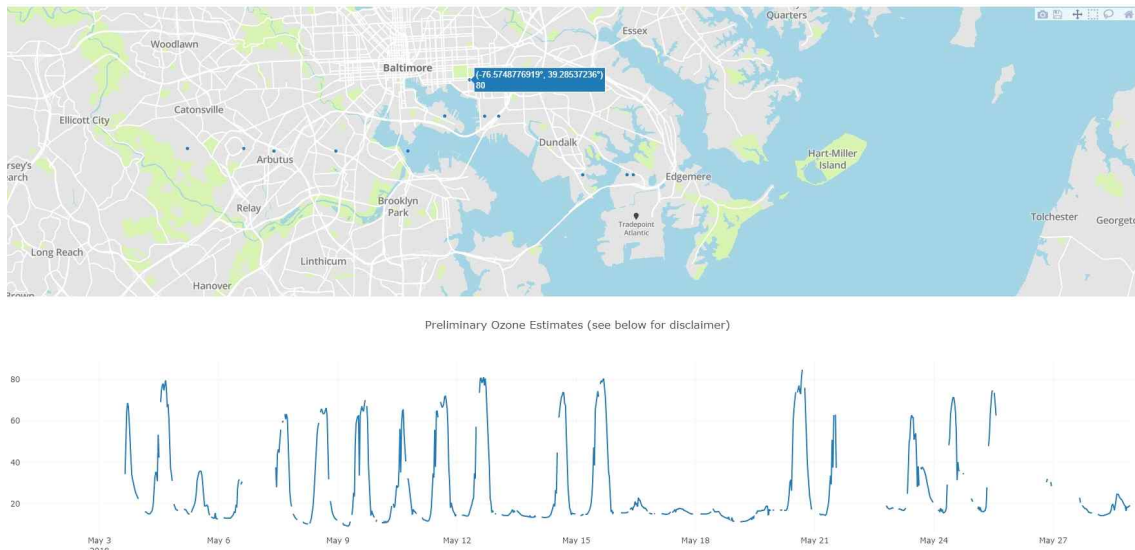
Quarters
Essex
Woodlawn
Baltimore
(-76.5748776919°, 39.28537236°)
80
Catonsville
Ellicott City
Dundalk
Arbutus
Hart-Miller Island
Edgemere
Relay
Brooklyn Park
Tradepoint Atlantic
Tolchester
Long Reach
Linthicum
Hanover

Preliminary Ozone Estimates (see below for disclaimer)

80
60
40
20
May 3
May 6
May 9
May 12
May 15
May 18
May 21
May 24
May 27